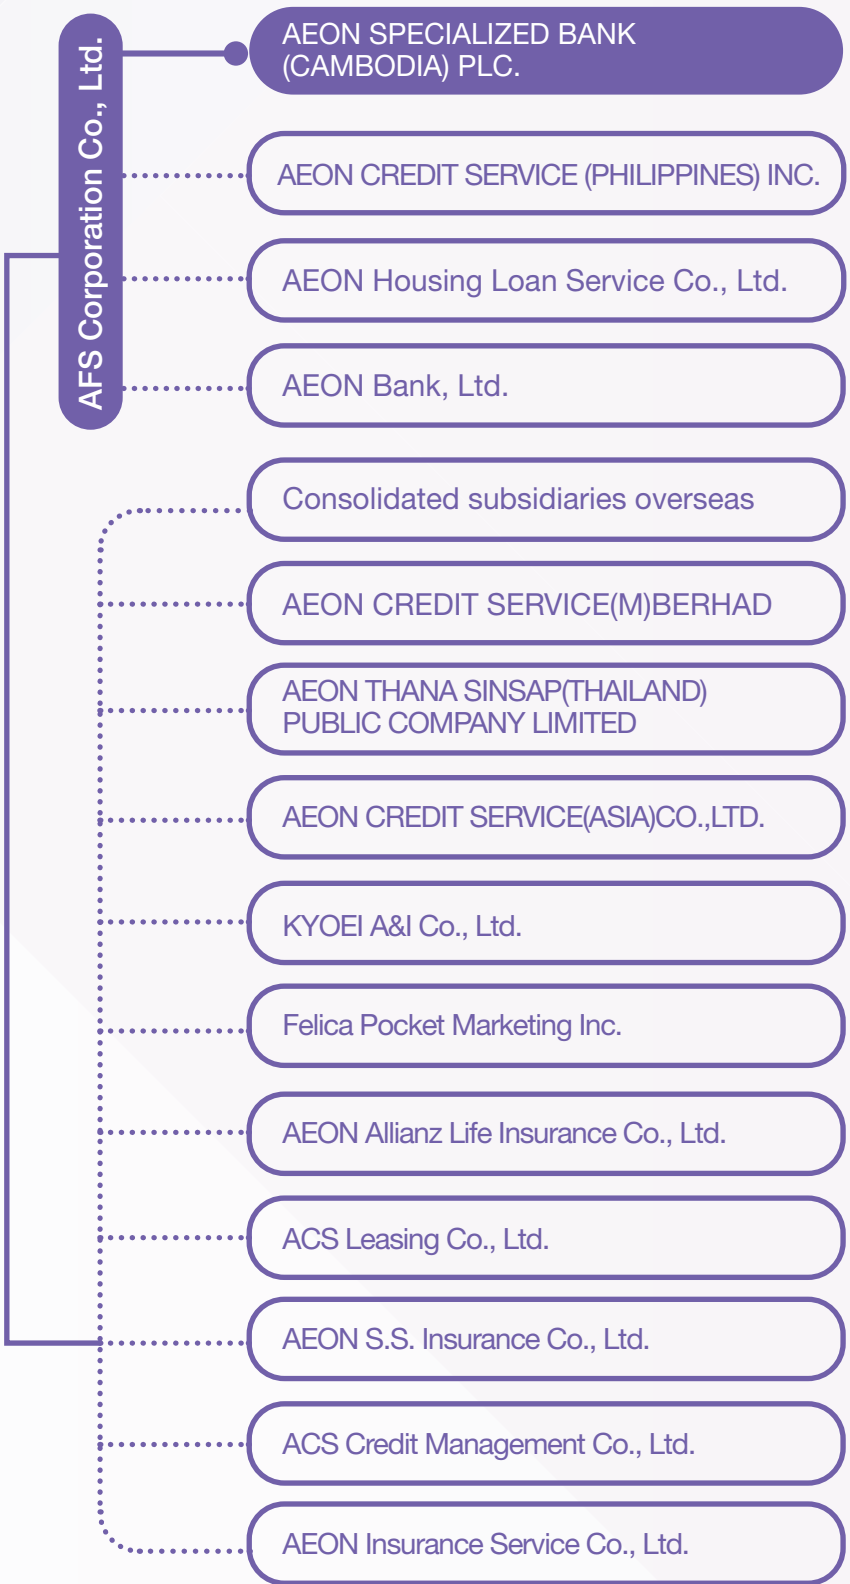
AFS Corporation Co., Ltd.

AEON SPECIALIZED BANK (CAMBODIA) PLC.

AEON CREDIT SERVICE (PHILIPPINES) INC.

AEON Housing Loan Service Co., Ltd.

AEON Bank, Ltd.

Consolidated subsidiaries overseas

AEON CREDIT SERVICE(M)BERHAD

AEON THANA SINSAP(THAILAND) PUBLIC COMPANY LIMITED

AEON CREDIT SERVICE(ASIA)CO.,LTD.

KYOEI A&I Co., Ltd.

Felica Pocket Marketing Inc.

AEON Allianz Life Insurance Co., Ltd.

ACS Leasing Co., Ltd.

AEON S.S. Insurance Co., Ltd.

ACS Credit Management Co., Ltd.

AEON Insurance Service Co., Ltd.